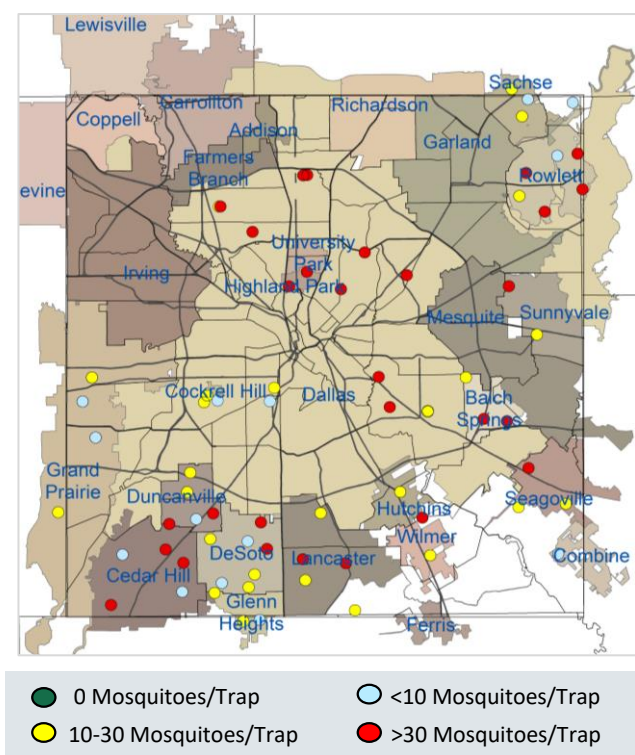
Lewisville
Sachse
Carrollton
Coppell
Richardson
Addison
Garland
Farmers Branch
Rowlett
evine
University Park
Irving
Highland Park
Sunnyvale
Mesquite
Cockrell Hill
Dallas
Balch Springs
Grand Prairie
Duncanville
Seagoville
Hutchins
Wilmer
DeSoto
Lancaster
Combine
Cedar Hill
Glenn Heights
Ferris

0 Mosquitoes/Trap
<10 Mosquitoes/Trap
10-30 Mosquitoes/Trap
>30 Mosquitoes/Trap